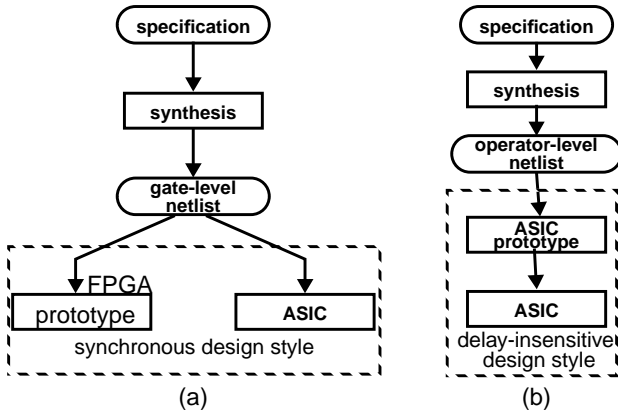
specification

synthesis

gate-level netlist

FPGA prototype

ASIC

synchronous design style

(a)

specification

synthesis

operator-level netlist

ASIC prototype

ASIC

delay-insensitive design style

(b)